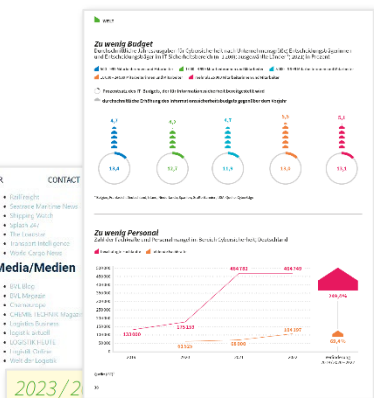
R CONTACT
FoxFreight
Seatrade Maritime News
Shipping Watch
Splash 247
The Loadstar
Transcom Intelligence
World Cargo News

Media/Medien

BVL Blog
BVL Magazin
Chemanager
CHEMIE TECHNIK Magazin
Logistik Business
Logistik Heute
LOGISTIK HEUTE
Logistik Online
Welt der Logistik

2023/2

Zu wenig Budget

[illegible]

Zu wenig Personal

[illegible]

| | | | | |
|---|---|---|---|---|
| 133.000 | 170.133 | 404.702 | 404.702 | |
| | 33.533 | 33.000 | 134.187 | |

246,3%

2019 2020 2021 2022